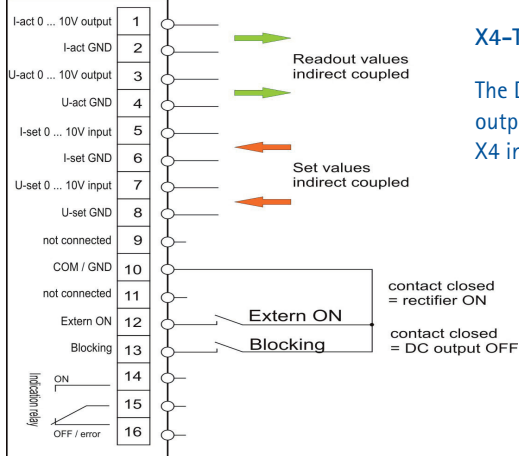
I-act 0 ... 10V output 1
I-act GND 2
U-act 0 ... 10V output 3
U-act GND 4
I-set 0 ... 10V input 5
I-set GND 6
U-set 0 ... 10V input 7
U-set GND 8
not connected 9
COM / GND 10
not connected 11
Extern ON 12
Blocking 13
14
15
16

Indication relay
ON
OFF / error

Readout values indirect coupled

Set values indirect coupled

Extern ON
Blocking

contact closed = rectifier ON

contact closed = DC output OFF

X4-T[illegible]

The D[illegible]
outp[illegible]
X4 i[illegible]